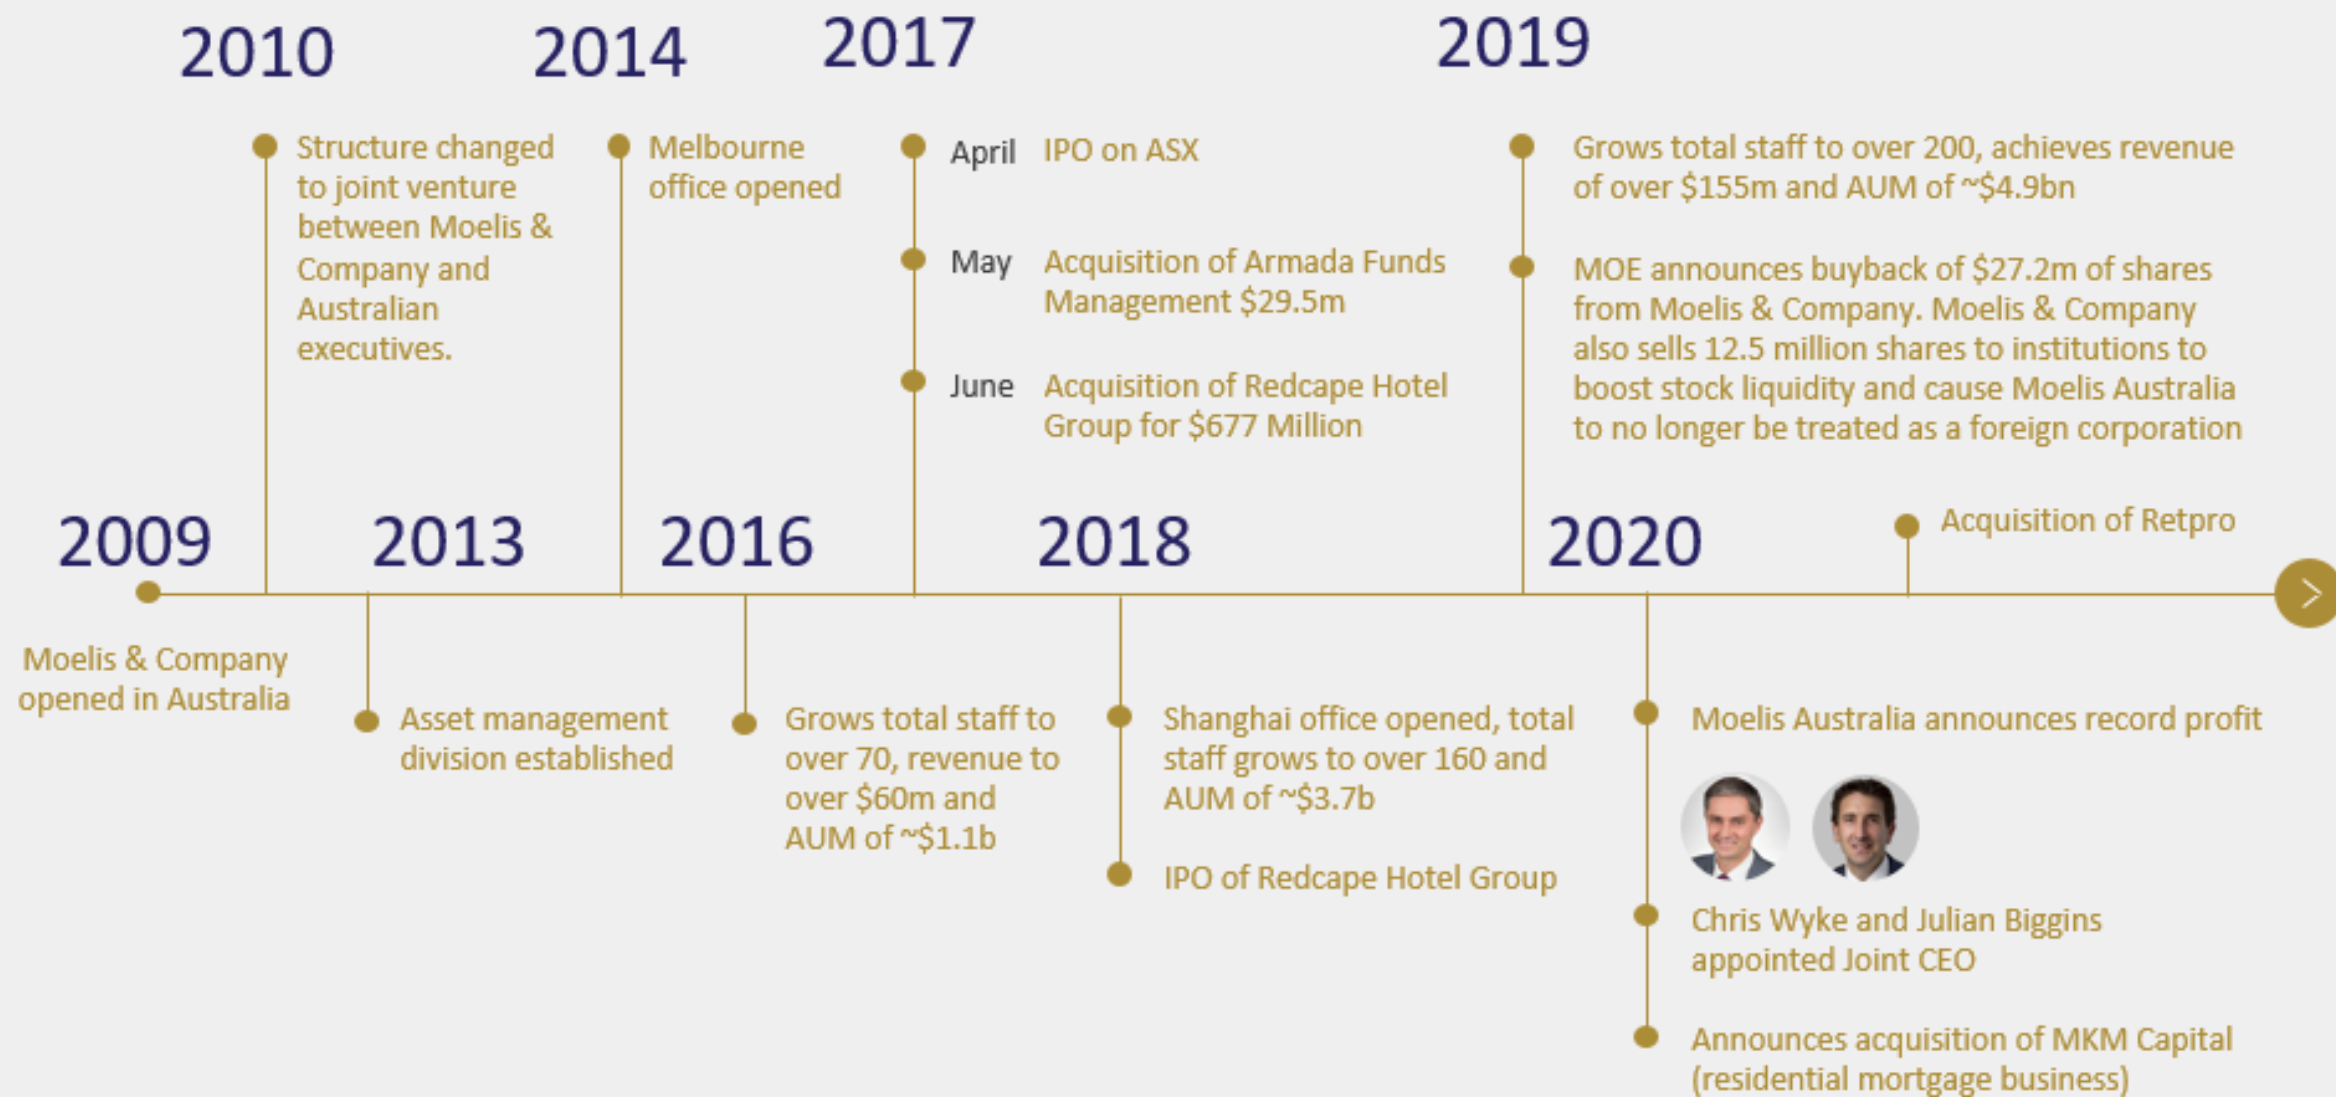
2009

Moelis & Company opened in Australia

2010

Structure changed to joint venture between Moelis & Company and Australian executives.

2013

Asset management division established

2014

Melbourne office opened

2016

Grows total staff to over 70, revenue to over \$60m and AUM of ~\$1.1b

2017

April IPO on ASX

May Acquisition of Armada Funds Management \$29.5m

June Acquisition of Redcape Hotel Group for \$677 Million

2018

Shanghai office opened, total staff grows to over 160 and AUM of ~\$3.7b

IPO of Redcape Hotel Group

2019

Grows total staff to over 200, achieves revenue of over \$155m and AUM of ~\$4.9bn

MOE announces buyback of \$27.2m of shares from Moelis & Company. Moelis & Company also sells 12.5 million shares to institutions to boost stock liquidity and cause Moelis Australia to no longer be treated as a foreign corporation

2020

Acquisition of Retpro

Moelis Australia announces record profit

Chris Wyke and Julian Biggins appointed Joint CEO

Announces acquisition of MKM Capital (residential mortgage business)